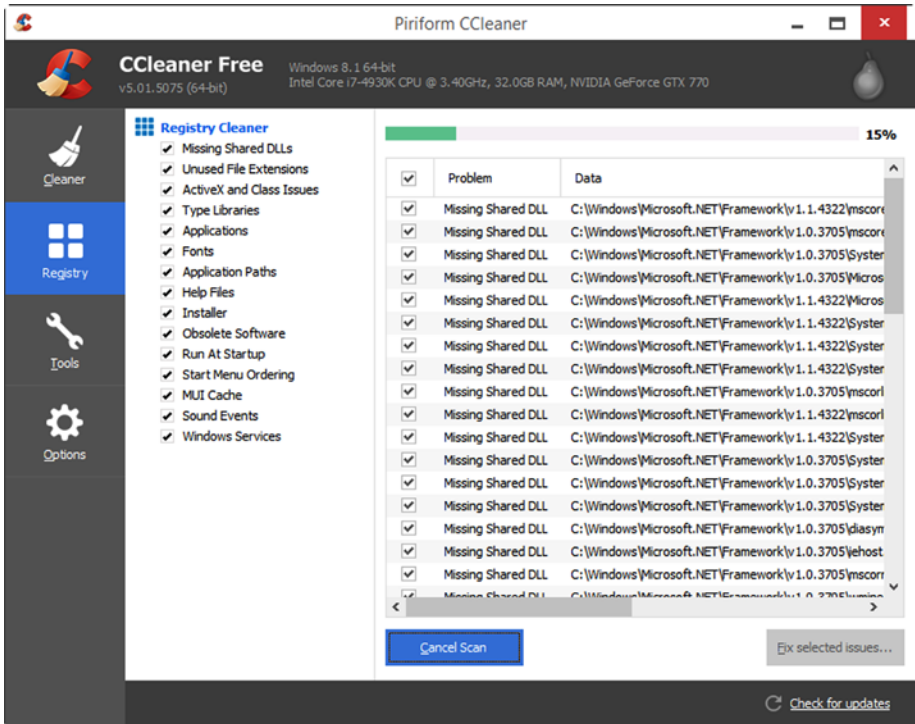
Piriform CCleaner

CCleaner Free
v5.01.5075 (64-bit)
Windows 8.1 64-bit
Intel Core i7-4930K CPU @ 3.40GHz, 32.0GB RAM, NVIDIA GeForce GTX 770

Cleaner
Registry
Tools
Options

Registry Cleaner
Missing Shared DLLs
Unused File Extensions
ActiveX and Class Issues
Type Libraries
Applications
Fonts
Application Paths
Help Files
Installer
Obsolete Software
Run At Startup
Start Menu Ordering
MUI Cache
Sound Events
Windows Services

15%

| | Problem | Data |
|---|---|---|
| | Missing Shared DLL | C:\Windows\Microsoft.NET\Framework\v1.1.4322\mscore |
| | Missing Shared DLL | C:\Windows\Microsoft.NET\Framework\v1.0.3705\mscore |
| | Missing Shared DLL | C:\Windows\Microsoft.NET\Framework\v1.0.3705\Syster |
| | Missing Shared DLL | C:\Windows\Microsoft.NET\Framework\v1.0.3705\Micros |
| | Missing Shared DLL | C:\Windows\Microsoft.NET\Framework\v1.1.4322\Micros |
| | Missing Shared DLL | C:\Windows\Microsoft.NET\Framework\v1.1.4322\Syster |
| | Missing Shared DLL | C:\Windows\Microsoft.NET\Framework\v1.1.4322\Syster |
| | Missing Shared DLL | C:\Windows\Microsoft.NET\Framework\v1.1.4322\Syster |
| | Missing Shared DLL | C:\Windows\Microsoft.NET\Framework\v1.0.3705\mscorl |
| | Missing Shared DLL | C:\Windows\Microsoft.NET\Framework\v1.1.4322\mscorl |
| | Missing Shared DLL | C:\Windows\Microsoft.NET\Framework\v1.1.4322\Syster |
| | Missing Shared DLL | C:\Windows\Microsoft.NET\Framework\v1.0.3705\Syster |
| | Missing Shared DLL | C:\Windows\Microsoft.NET\Framework\v1.0.3705\Syster |
| | Missing Shared DLL | C:\Windows\Microsoft.NET\Framework\v1.0.3705\Syster |
| | Missing Shared DLL | C:\Windows\Microsoft.NET\Framework\v1.0.3705\diasym |
| | Missing Shared DLL | C:\Windows\Microsoft.NET\Framework\v1.0.3705\iehost |
| | Missing Shared DLL | C:\Windows\Microsoft.NET\Framework\v1.0.3705\mscorr |
| | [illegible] | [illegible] |

Cancel Scan
Fix selected issues...
Check for updates